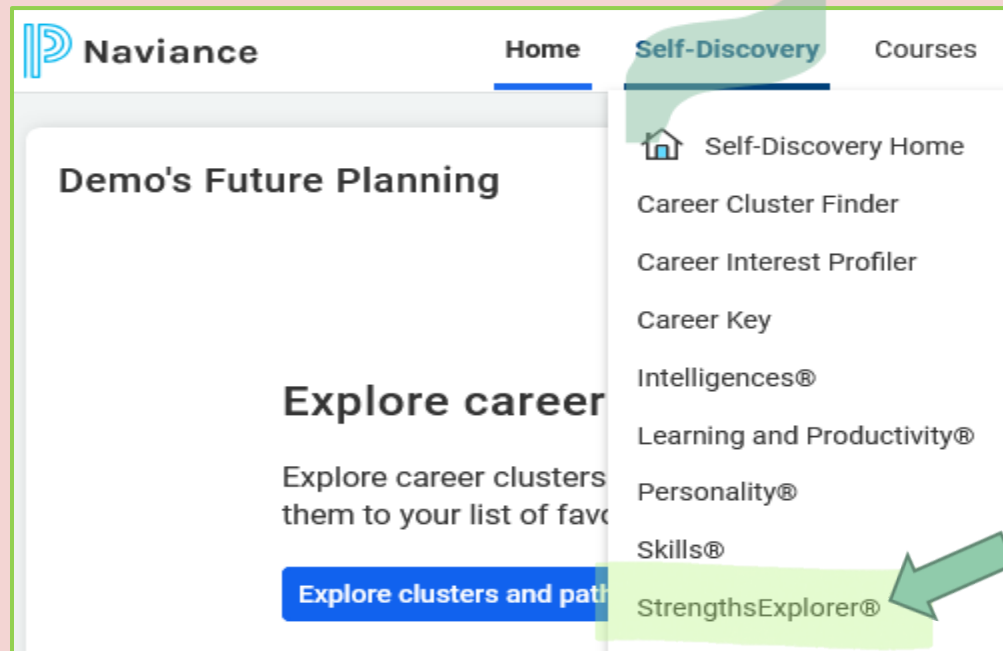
Naviance

Home Self-Discovery Courses

Demo's Future Planning

Explore career

Explore career clusters them to your list of fav

Explore clusters and path

Self-Discovery Home
Career Cluster Finder
Career Interest Profiler
Career Key
Intelligences®
Learning and Productivity®
Personality®
Skills®
StrengthsExplorer®